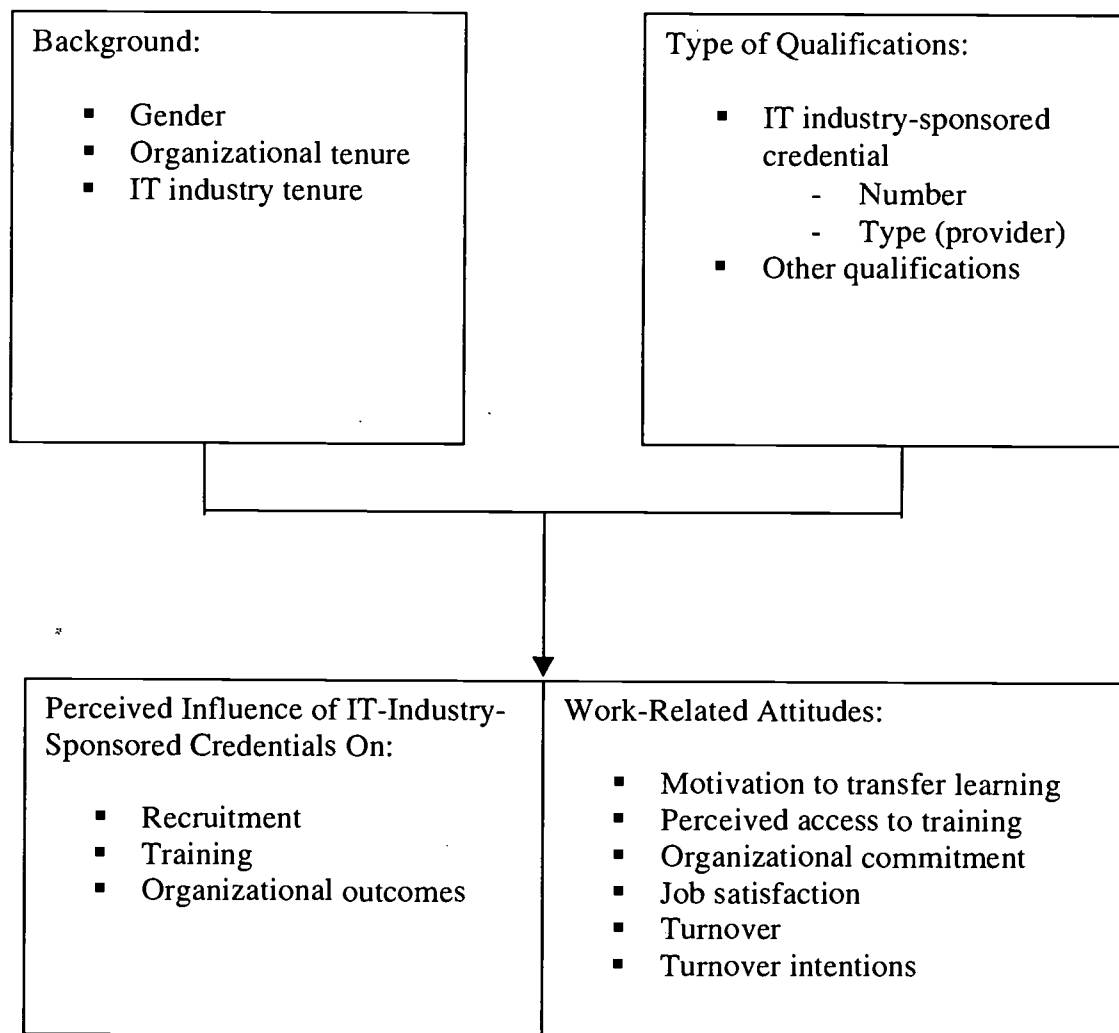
Background:

- Gender
- Organizational tenure
- IT industry tenure

Type of Qualifications:

- IT industry-sponsored credential
  - Number
  - Type (provider)
- Other qualifications

Perceived Influence of IT-Industry-Sponsored Credentials On:

- Recruitment
- Training
- Organizational outcomes

Work-Related Attitudes:

- Motivation to transfer learning
- Perceived access to training
- Organizational commitment
- Job satisfaction
- Turnover
- Turnover intentions